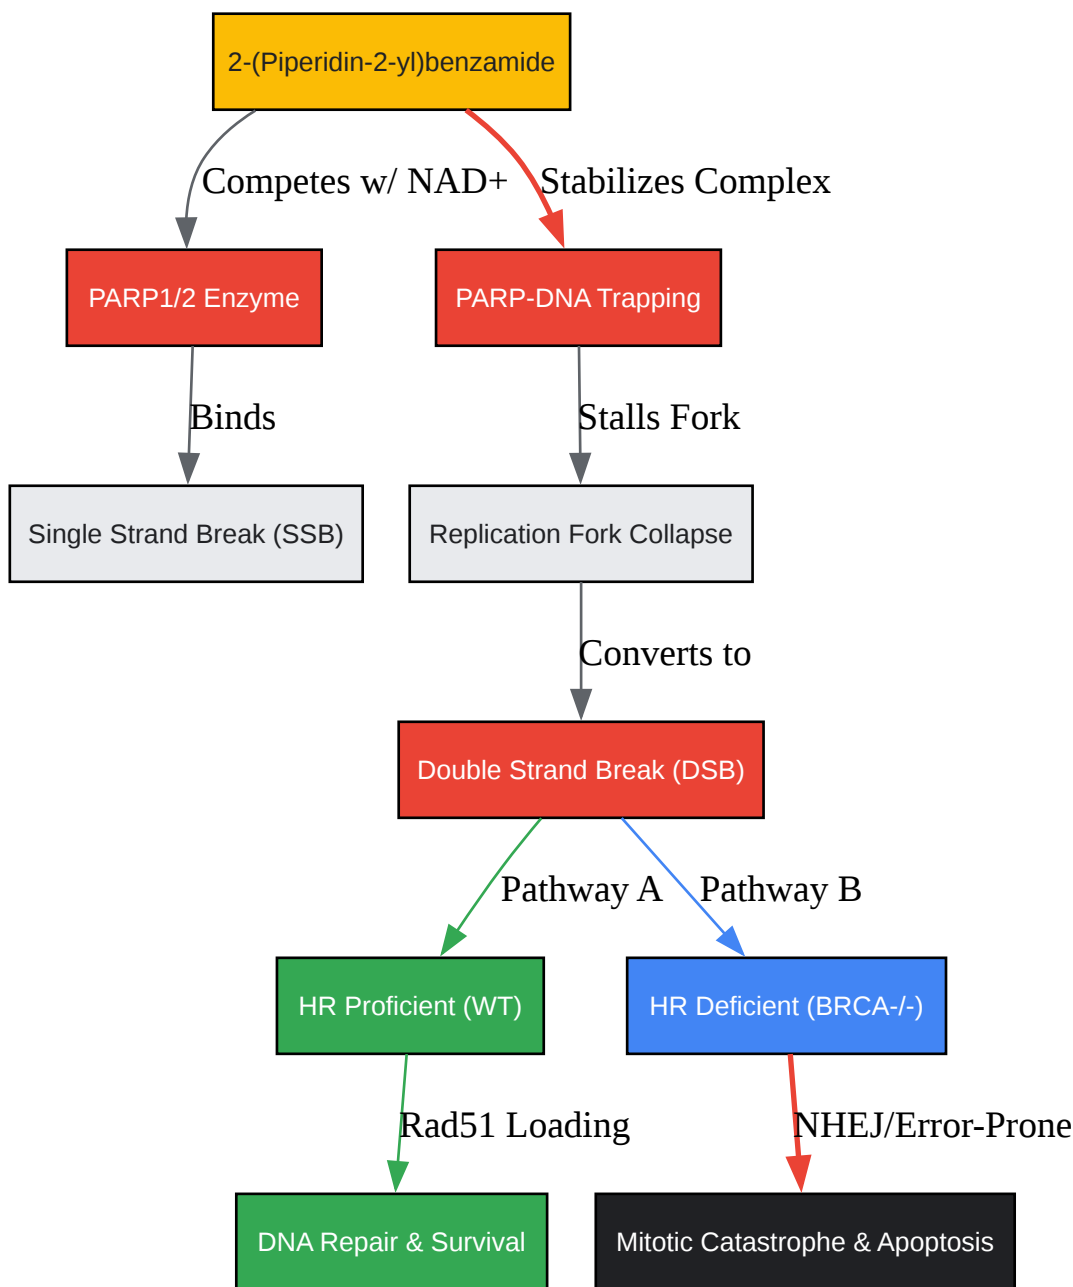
2-(Piperidin-2-yl)benzamide

Competes w/ NAD+

Stabilizes Complex

PARP1/2 Enzyme

PARP-DNA Trapping

Binds

Stalls Fork

Single Strand Break (SSB)

Replication Fork Collapse

Converts to

Double Strand Break (DSB)

Pathway A

Pathway B

HR Proficient (WT)

HR Deficient (BRCA-/-)

Rad51 Loading

NHEJ/Error-Prone

DNA Repair & Survival

Mitotic Catastrophe & Apoptosis